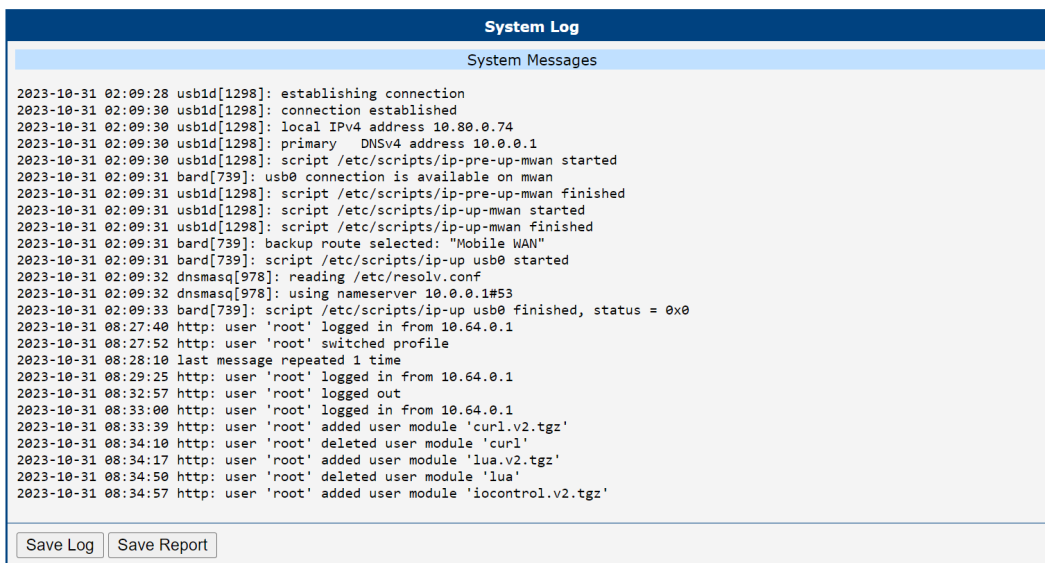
System Log

System Messages

2023-10-31 02:09:28 usb1d[1298]: establishing connection
2023-10-31 02:09:30 usb1d[1298]: connection established
2023-10-31 02:09:30 usb1d[1298]: local IPv4 address 10.80.0.74
2023-10-31 02:09:30 usb1d[1298]: primary   DNSv4 address 10.0.0.1
2023-10-31 02:09:30 usb1d[1298]: script /etc/scripts/ip-pre-up-mwan started
2023-10-31 02:09:31 bard[739]: usb0 connection is available on mwan
2023-10-31 02:09:31 usb1d[1298]: script /etc/scripts/ip-pre-up-mwan finished
2023-10-31 02:09:31 usb1d[1298]: script /etc/scripts/ip-up-mwan started
2023-10-31 02:09:31 usb1d[1298]: script /etc/scripts/ip-up-mwan finished
2023-10-31 02:09:31 bard[739]: backup route selected: "Mobile WAN"
2023-10-31 02:09:31 bard[739]: script /etc/scripts/ip-up usb0 started
2023-10-31 02:09:32 dnsmasq[978]: reading /etc/resolv.conf
2023-10-31 02:09:32 dnsmasq[978]: using nameserver 10.0.0.1#53
2023-10-31 02:09:33 bard[739]: script /etc/scripts/ip-up usb0 finished, status = 0x0
2023-10-31 08:27:40 http: user 'root' logged in from 10.64.0.1
2023-10-31 08:27:52 http: user 'root' switched profile
2023-10-31 08:28:10 last message repeated 1 time
2023-10-31 08:29:25 http: user 'root' logged in from 10.64.0.1
2023-10-31 08:32:57 http: user 'root' logged out
2023-10-31 08:33:00 http: user 'root' logged in from 10.64.0.1
2023-10-31 08:33:39 http: user 'root' added user module 'curl.v2.tgz'
2023-10-31 08:34:10 http: user 'root' deleted user module 'curl'
2023-10-31 08:34:17 http: user 'root' added user module 'lua.v2.tgz'
2023-10-31 08:34:50 http: user 'root' deleted user module 'lua'
2023-10-31 08:34:57 http: user 'root' added user module 'iocontrol.v2.tgz'

Save Log | Save Report